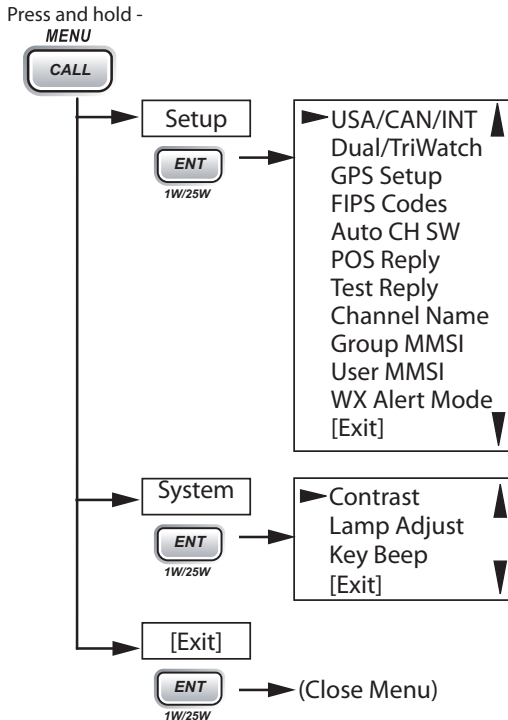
Press and hold -
MENU
CALL

Setup
ENT
1W/25W

USA/CAN/INT
Dual/TriWatch
GPS Setup
FIPS Codes
Auto CH SW
POS Reply
Test Reply
Channel Name
Group MMSI
User MMSI
WX Alert Mode
[Exit]

System
ENT
1W/25W

Contrast
Lamp Adjust
Key Beep
[Exit]

[Exit]
ENT
1W/25W
(Close Menu)